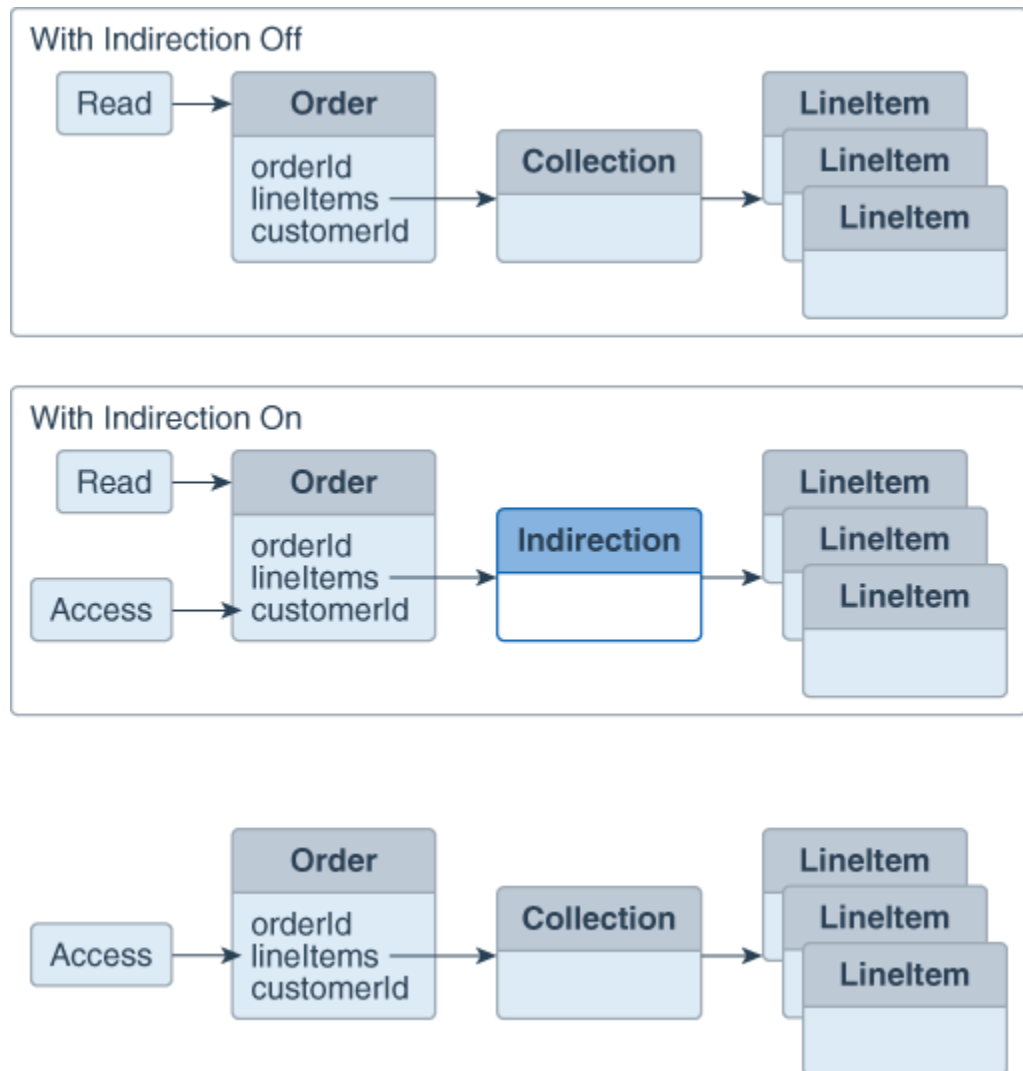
With Indirection Off

Read

Order

orderId
lineItems
customerId

Collection

LineItem

LineItem

LineItem

With Indirection On

Read

Access

Order

orderId
lineItems
customerId

Indirection

LineItem

LineItem

LineItem

Access

Order

orderId
lineItems
customerId

Collection

LineItem

LineItem

LineItem